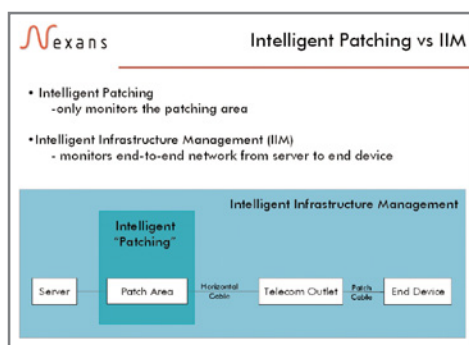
Nexans

Intelligent Patching vs IIM

• Intelligent Patching
-only monitors the patching area

•Intelligent Infrastructure Management (IIM)
- monitors end-to-end network from server to end device

Intelligent Infrastructure Management

Intelligent "Patching"

Server

Patch Area

Horizontal Cable

Telecom Outlet

Patch Cable

End Device